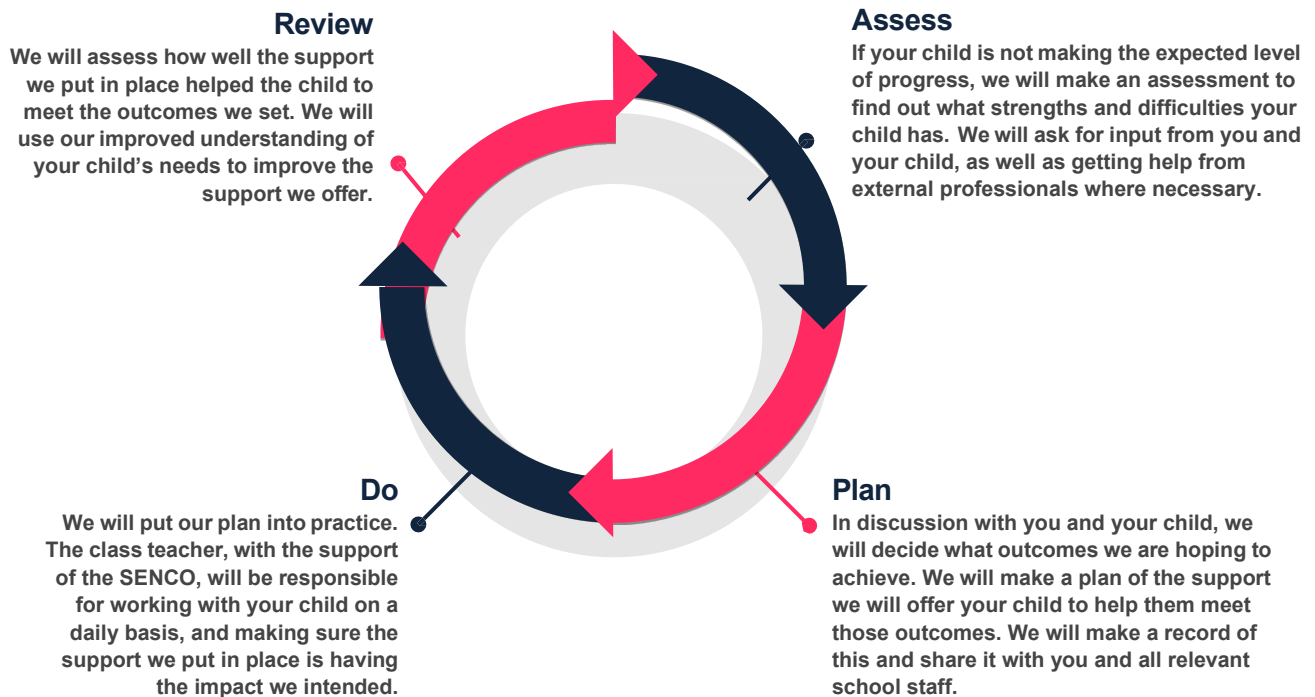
Review
We will assess how well the support we put in place helped the child to meet the outcomes we set. We will use our improved understanding of your child’s needs to improve the support we offer.

Assess
If your child is not making the expected level of progress, we will make an assessment to find out what strengths and difficulties your child has. We will ask for input from you and your child, as well as getting help from external professionals where necessary.

Do
We will put our plan into practice. The class teacher, with the support of the SENCO, will be responsible for working with your child on a daily basis, and making sure the support we put in place is having the impact we intended.

Plan
In discussion with you and your child, we will decide what outcomes we are hoping to achieve. We will make a plan of the support we will offer your child to help them meet those outcomes. We will make a record of this and share it with you and all relevant school staff.